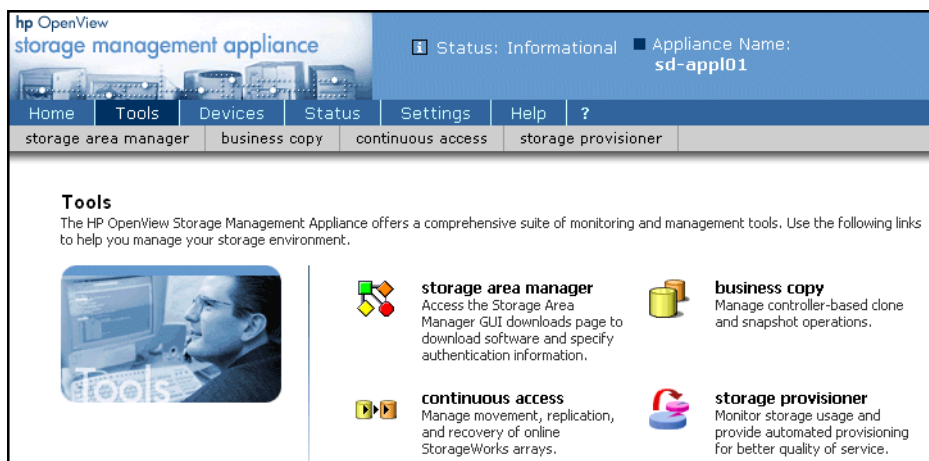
hp OpenView
storage management appliance

i Status: Informational

Appliance Name:
sd-appl01

Home | Tools | Devices | Status | Settings | Help | ?

storage area manager | business copy | continuous access | storage provisioner

Tools

The HP OpenView Storage Management Appliance offers a comprehensive suite of monitoring and management tools. Use the following links to help you manage your storage environment.

Tools

storage area manager
Access the Storage Area Manager GUI downloads page to download software and specify authentication information.

business copy
Manage controller-based clone and snapshot operations.

continuous access
Manage movement, replication, and recovery of online StorageWorks arrays.

storage provisioner
Monitor storage usage and provide automated provisioning for better quality of service.